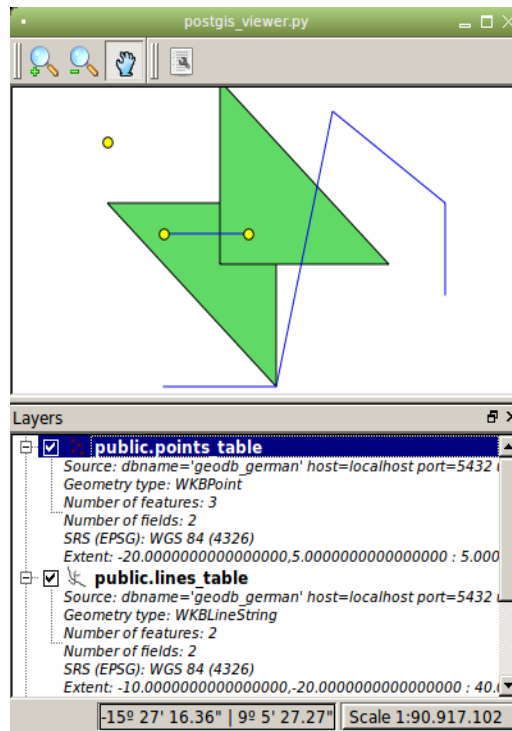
postgis_viewer.py

Layers

public.points_table
Source: dbname='geodb_german' host=localhost port=5432
Geometry type: WKBPoint
Number of features: 3
Number of fields: 2
SRS (EPSG): WGS 84 (4326)
Extent: -20.0000000000000000,5.0000000000000000 : 5.000

public.lines_table
Source: dbname='geodb_german' host=localhost port=5432
Geometry type: WKBLineString
Number of features: 2
Number of fields: 2
SRS (EPSG): WGS 84 (4326)
Extent: -10.0000000000000000,-20.0000000000000000 : 40.

-15º 27' 16.36" | 9º 5' 27.27"
Scale 1:90.917.102